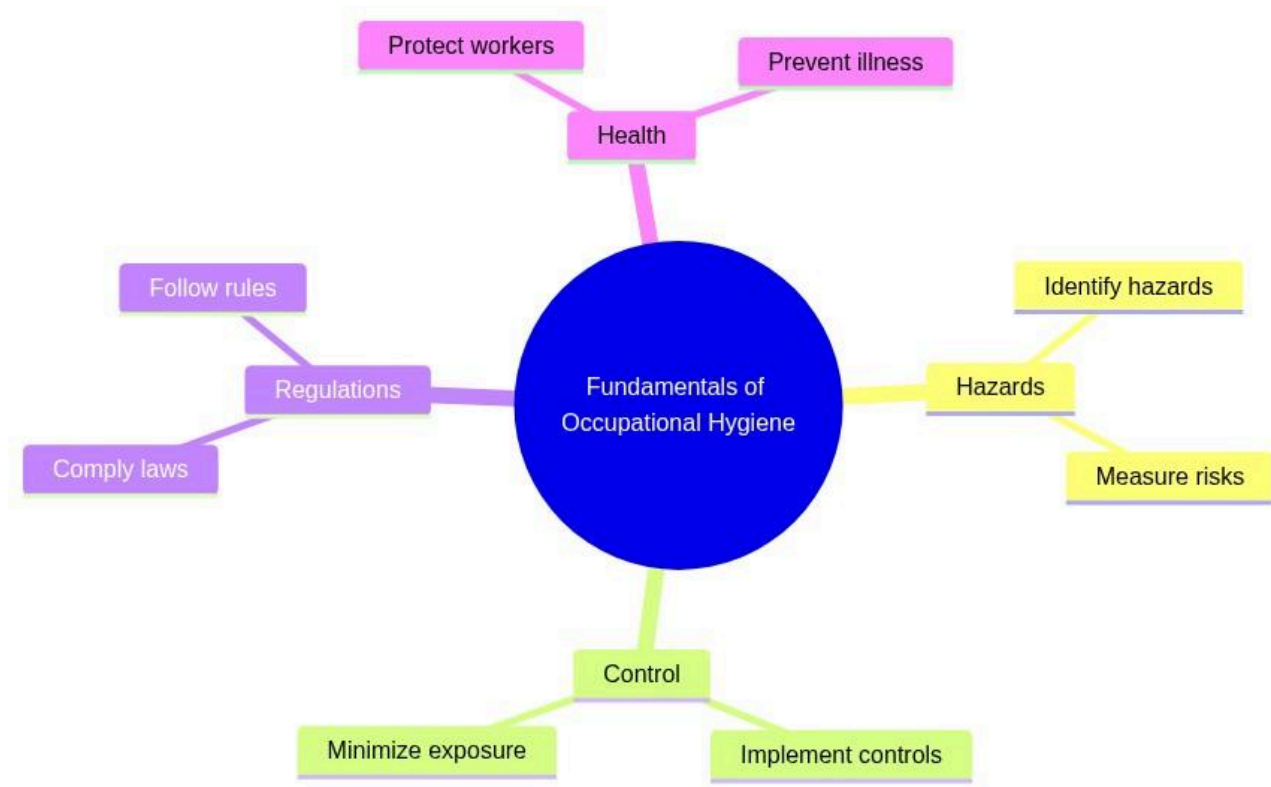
Fundamentals of Occupational Hygiene

Health
Protect workers
Prevent illness

Hazards
Identify hazards
Measure risks

Control
Minimize exposure
Implement controls

Regulations
Follow rules
Comply laws